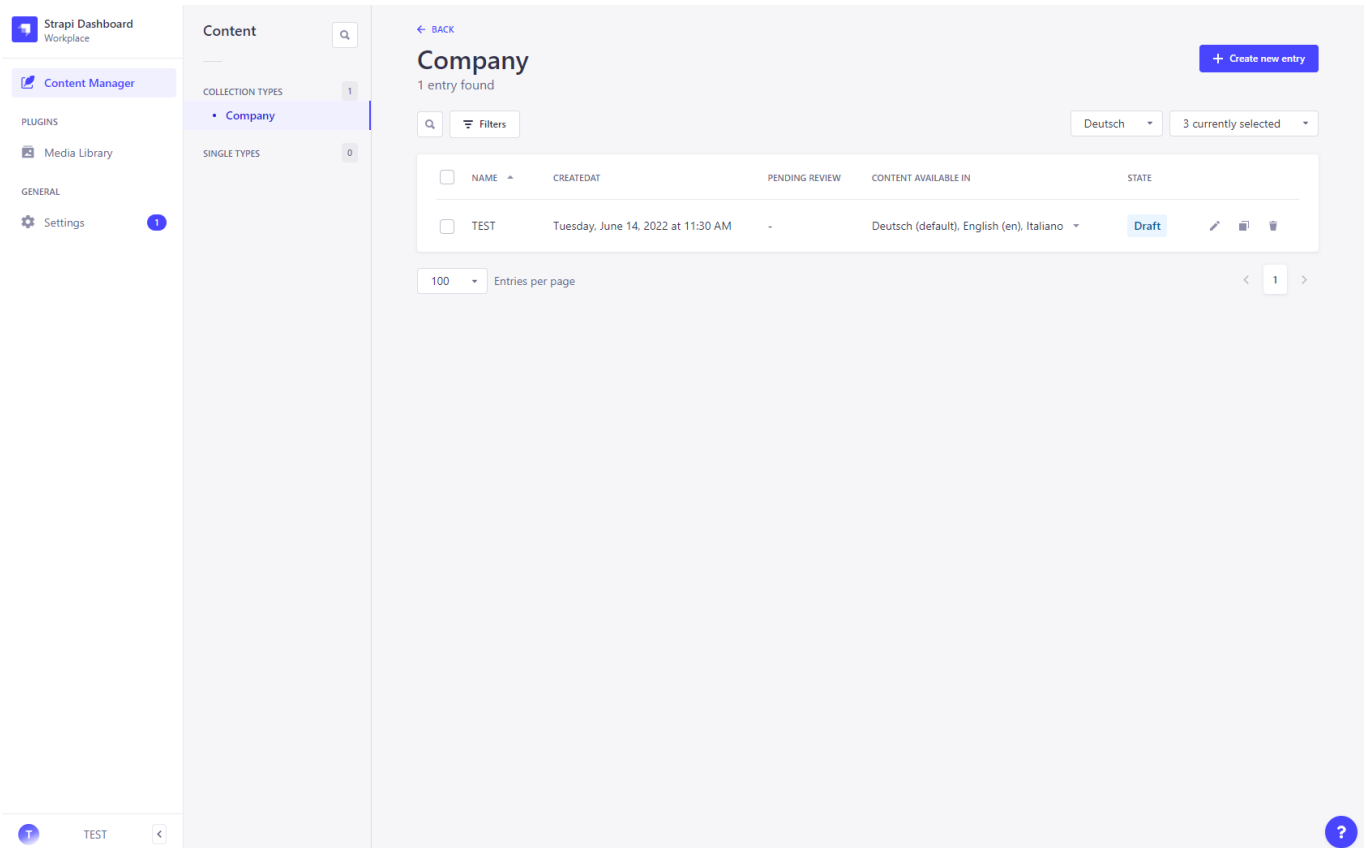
Strapi Dashboard
Workplace

Content Manager

PLUGINS

Media Library

GENERAL

Settings 1

T TEST

Content

COLLECTION TYPES 1

• Company

SINGLE TYPES 0

← BACK

Company

1 entry found

+ Create new entry

Filters

Deutsch

3 currently selected

| NAME | CREATEDAT | PENDING REVIEW | CONTENT AVAILABLE IN | STATE |
|---|---|---|---|---|
| TEST | Tuesday, June 14, 2022 at 11:30 AM | - | Deutsch (default), English (en), Italiano | Draft |

100 Entries per page

1

?